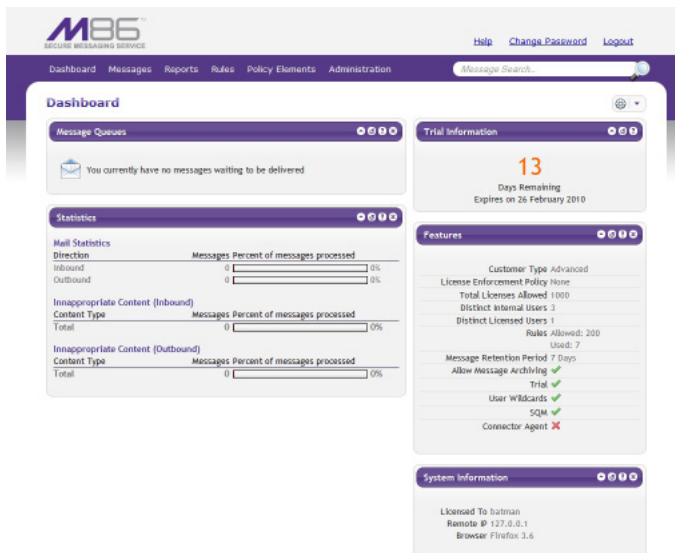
M86
SECURE MESSAGING SERVICE

Help Change Password Logout

Dashboard Messages Reports Rules Policy Elements Administration

Message Search..

Dashboard

Message Queues

You currently have no messages waiting to be delivered

Statistics

Mail Statistics

| Direction | Messages | Percent of messages processed |
|---|---|---|
| Inbound | 0 | 0% |
| Outbound | 0 | 0% |

Innappropriate Content (Inbound)

| Content Type | Messages | Percent of messages processed |
|---|---|---|
| Total | 0 | 0% |

Innappropriate Content (Outbound)

| Content Type | Messages | Percent of messages processed |
|---|---|---|
| Total | 0 | 0% |

Trial Information

13

Days Remaining

Expires on 26 February 2010

Features

| | |
|---|---|
| Customer Type | Advanced |
| License Enforcement Policy | None |
| Total Licenses Allowed | 1000 |
| Distinct Internal Users | 3 |
| Distinct Licensed Users | 1 |
| Rules | Allowed: 200 Used: 7 |
| Message Retention Period | 7 Days |
| Allow Message Archiving | ✔ |
| Trial | ✔ |
| User Wildcards | ✔ |
| SQM | ✔ |
| Connector Agent | ✘ |

System Information

| | |
|---|---|
| Licensed To | batman |
| Remote IP | 127.0.0.1 |
| Browser | Firefox 3.6 |